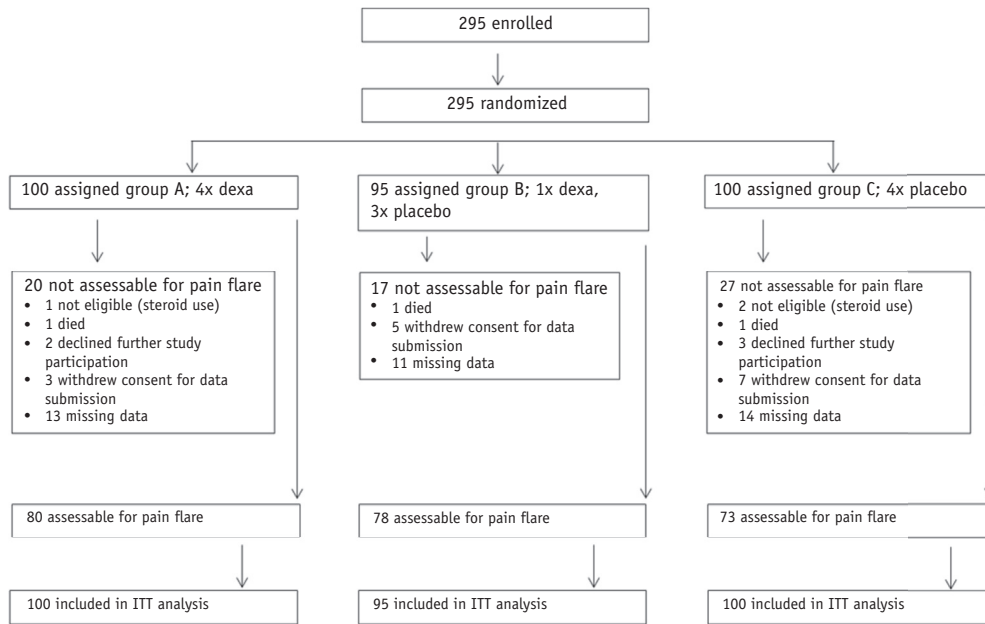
295 enrolled

295 randomized

100 assigned group A; 4x dexa

95 assigned group B; 1x dexa, 3x placebo

100 assigned group C; 4x placebo

20 not assessable for pain flare
• 1 not eligible (steroid use)
• 1 died
• 2 declined further study participation
• 3 withdrew consent for data submission
• 13 missing data

17 not assessable for pain flare
• 1 died
• 5 withdrew consent for data submission
• 11 missing data

27 not assessable for pain flare
• 2 not eligible (steroid use)
• 1 died
• 3 declined further study participation
• 7 withdrew consent for data submission
• 14 missing data

80 assessable for pain flare

78 assessable for pain flare

73 assessable for pain flare

100 included in ITT analysis

95 included in ITT analysis

100 included in ITT analysis